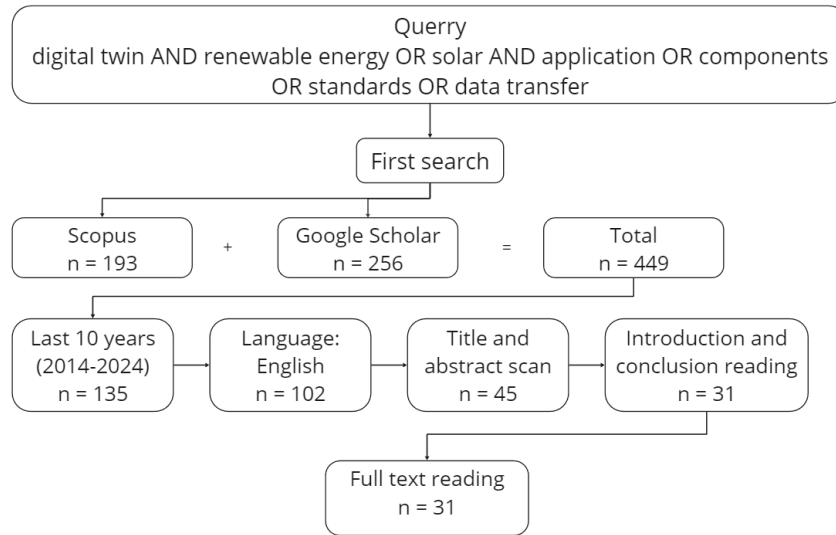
Querry
digital twin AND renewable energy OR solar AND application OR components OR standards OR data transfer

First search

Scopus
n = 193

+

Google Scholar
n = 256

=

Total
n = 449

Last 10 years
(2014-2024)
n = 135

Language:
English
n = 102

Title and
abstract scan
n = 45

Introduction and
conclusion reading
n = 31

Full text reading
n = 31